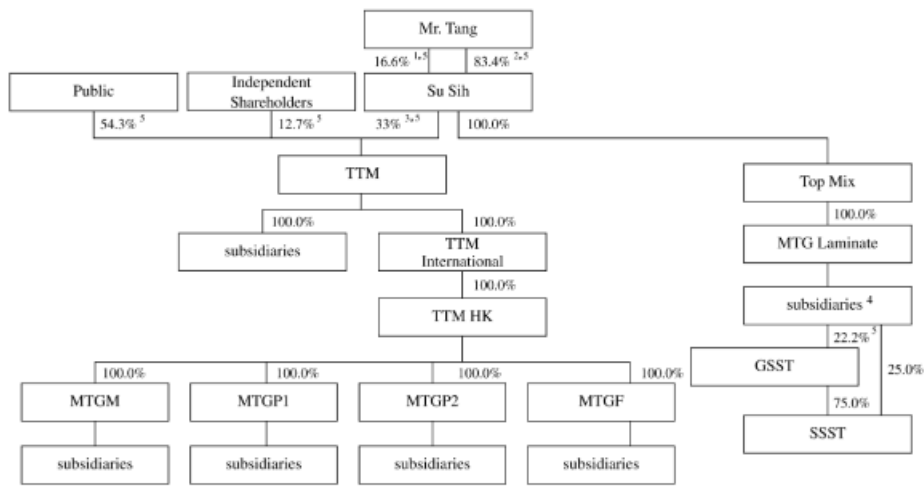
Mr. Tang

16.6% $^{1,5}$

83.4% $^{2,5}$

Public

Independent Shareholders

Su Sih

54.3% $^{5}$

12.7% $^{5}$

33% $^{3,5}$

100.0%

TTM

Top Mix

100.0%

100.0%

100.0%

subsidiaries

TTM International

MTG Laminate

100.0%

subsidiaries $^{4}$

TTM HK

22.2% $^{5}$

GSST

25.0%

100.0%

100.0%

100.0%

100.0%

MTGM

MTGP1

MTGP2

MTGF

75.0%

SSST

subsidiaries

subsidiaries

subsidiaries

subsidiaries